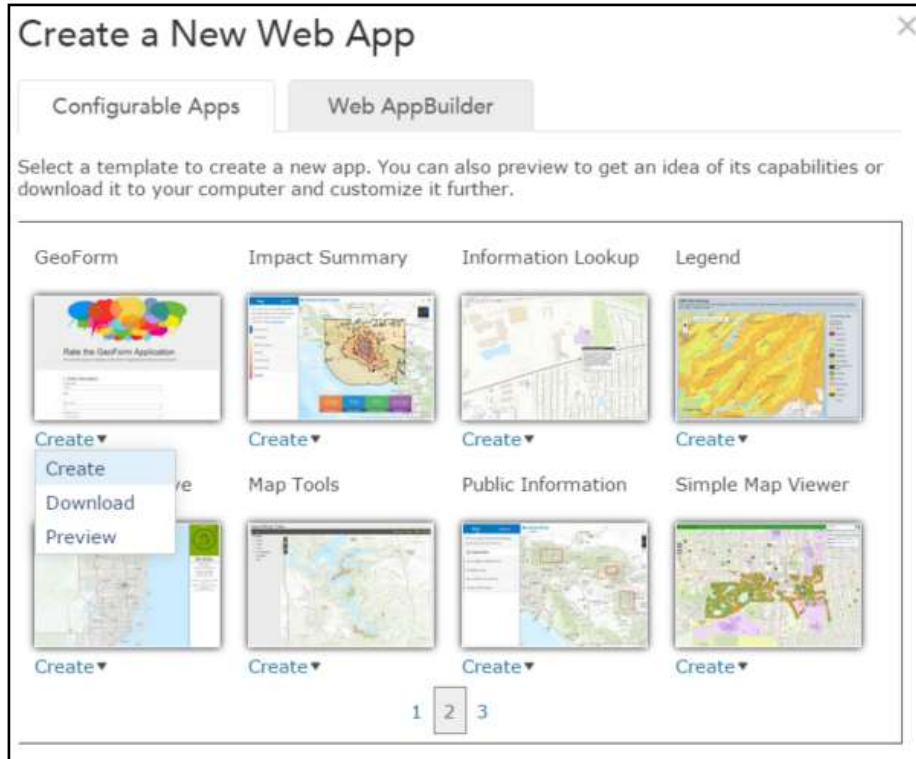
Create a New Web App

×

Configurable Apps

Web AppBuilder

Select a template to create a new app. You can also preview to get an idea of its capabilities or download it to your computer and customize it further.

GeoForm

Impact Summary

Information Lookup

Legend

Rate the GeoForm Application

Create▾

Create▾

Create▾

Create▾

Create

Download

Preview

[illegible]ve

Map Tools

Public Information

Simple Map Viewer

Create▾

Create▾

Create▾

Create▾

1 2 3